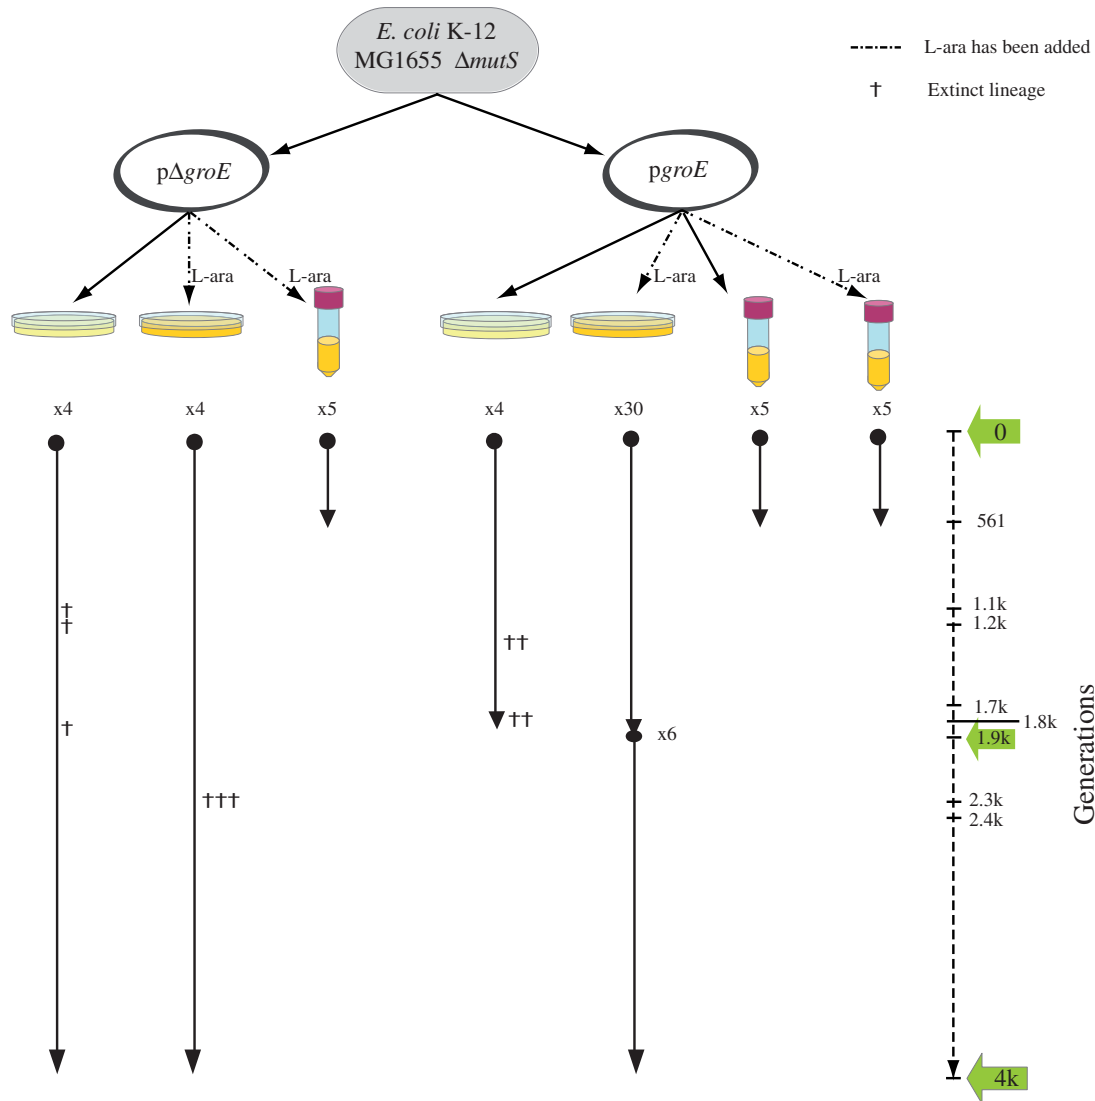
E. coli K-12
MG1655 ΔmutS

L-ara has been added
† Extinct lineage

pΔgroE

pgroE

L-ara
L-ara
L-ara
L-ara

x4
x4
x5
x4
x30
x5
x5

†
†
†
†††
††
††
x6

0
561
1.1k
1.2k
1.7k
1.8k
1.9k
2.3k
2.4k
4k

Generations